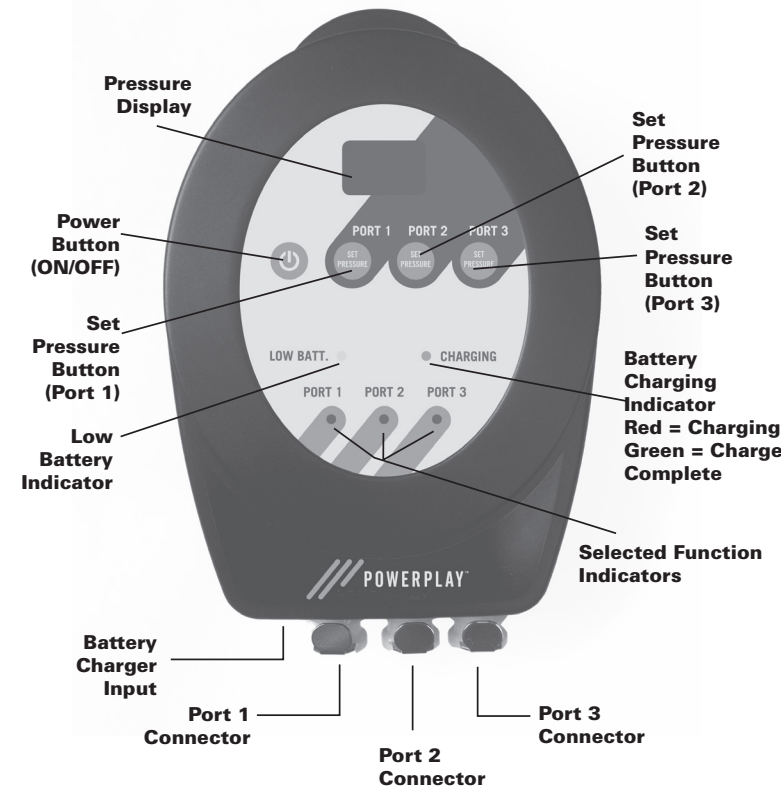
Pressure Display

Set Pressure Button (Port 2)

PORT 1 PORT 2 PORT 3

Power Button (ON/OFF)

SET PRESSURE

SET PRESSURE

SET PRESSURE

Set Pressure Button (Port 3)

Set Pressure Button (Port 1)

LOW BATT.

CHARGING

Battery Charging Indicator
Red = Charging
Green = Charge Complete

PORT 1 PORT 2 PORT 3

Low Battery Indicator

Selected Function Indicators

POWERPLAY™

Battery Charger Input

Port 1 Connector

Port 2 Connector

Port 3 Connector